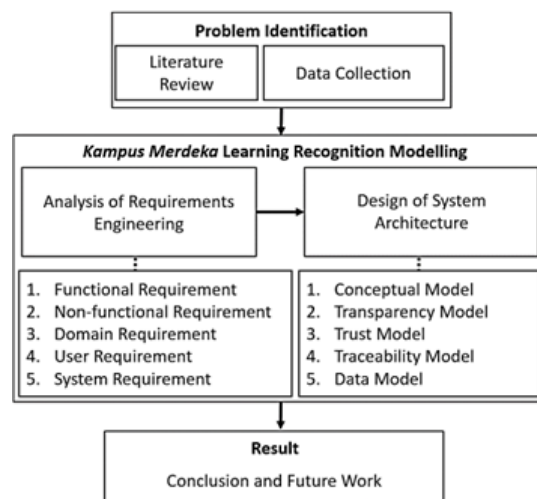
Problem Identification

Literature Review

Data Collection

Kampus Merdeka Learning Recognition Modelling

Analysis of Requirements Engineering

Design of System Architecture

1. Functional Requirement
2. Non-functional Requirement
3. Domain Requirement
4. User Requirement
5. System Requirement

1. Conceptual Model
2. Transparency Model
3. Trust Model
4. Traceability Model
5. Data Model

Result

Conclusion and Future Work